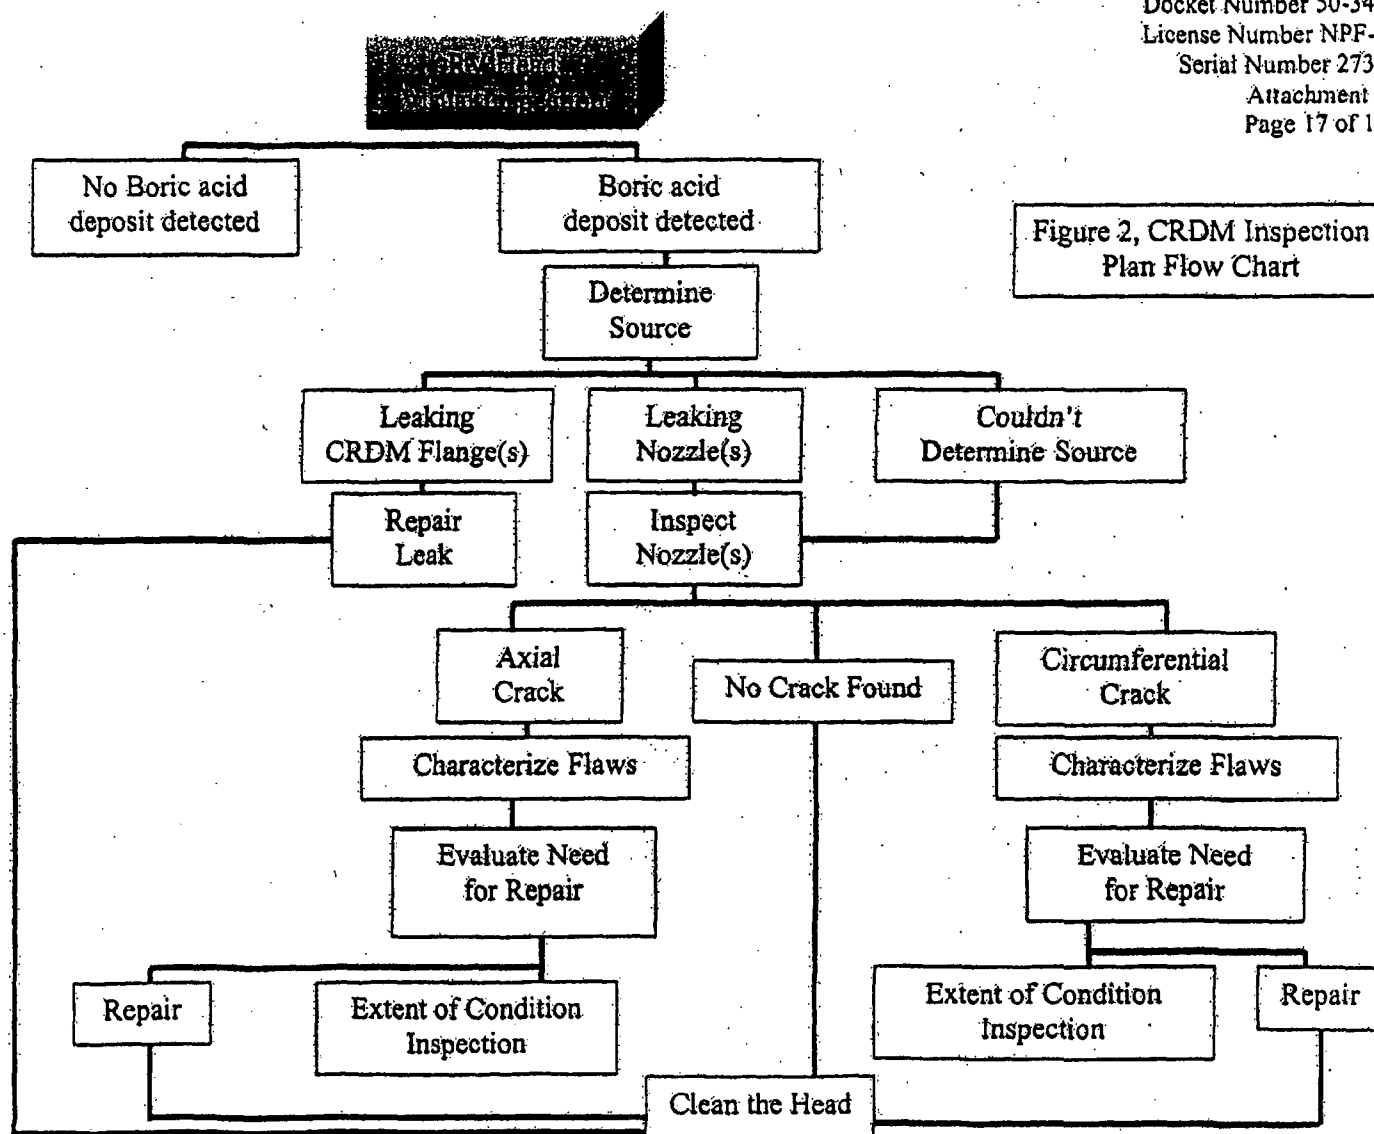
Docket Number 50-34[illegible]
License Number NPF-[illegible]
Serial Number 273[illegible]
Attachment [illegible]
Page 17 of 1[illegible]

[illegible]

No Boric acid deposit detected

Boric acid deposit detected

Figure 2, CRDM Inspection Plan Flow Chart

Determine Source

Leaking CRDM Flange(s)

Leaking Nozzle(s)

Couldn't Determine Source

Repair Leak

Inspect Nozzle(s)

Axial Crack

No Crack Found

Circumferential Crack

Characterize Flaws

Characterize Flaws

Evaluate Need for Repair

Evaluate Need for Repair

Repair

Extent of Condition Inspection

Extent of Condition Inspection

Repair

Clean the Head